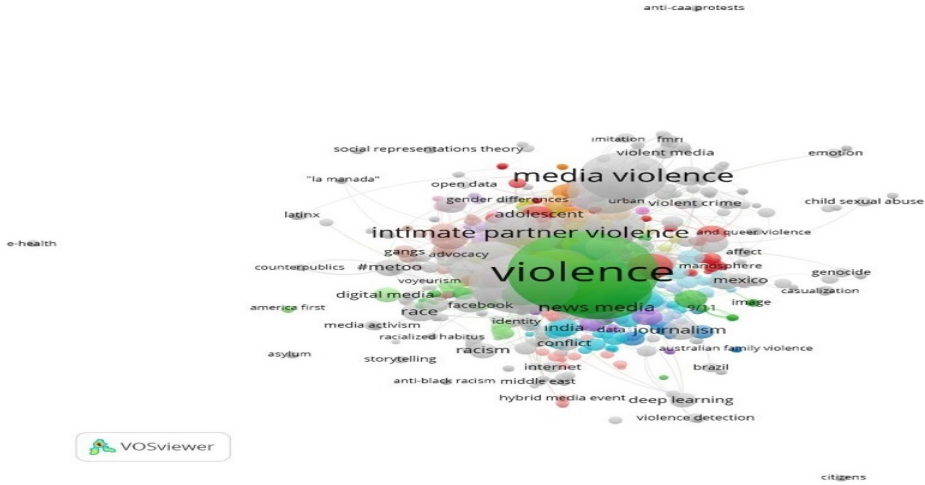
anti-caa protests

imitation fmri
social representations theory
violent media
emotion
"la manada"
open data
media violence
gender differences
urban violent crime
child sexual abuse
latinx
adolescent
intimate partner violence
and queer violence
e-health
gangs advocacy
affect
counterpublics
#metoo
violence
manosphere
genocide
voyeurism
mexico
digital media
casualization
facebook
image
america first
race
news media
9/11
identity
media activism
india
data
journalism
racialized habitus
conflict
asylum
racism
australian family violence
storytelling
internet
brazil
anti-black racism
middle east
hybrid media event
deep learning
violence detection
VOSviewer
citizens